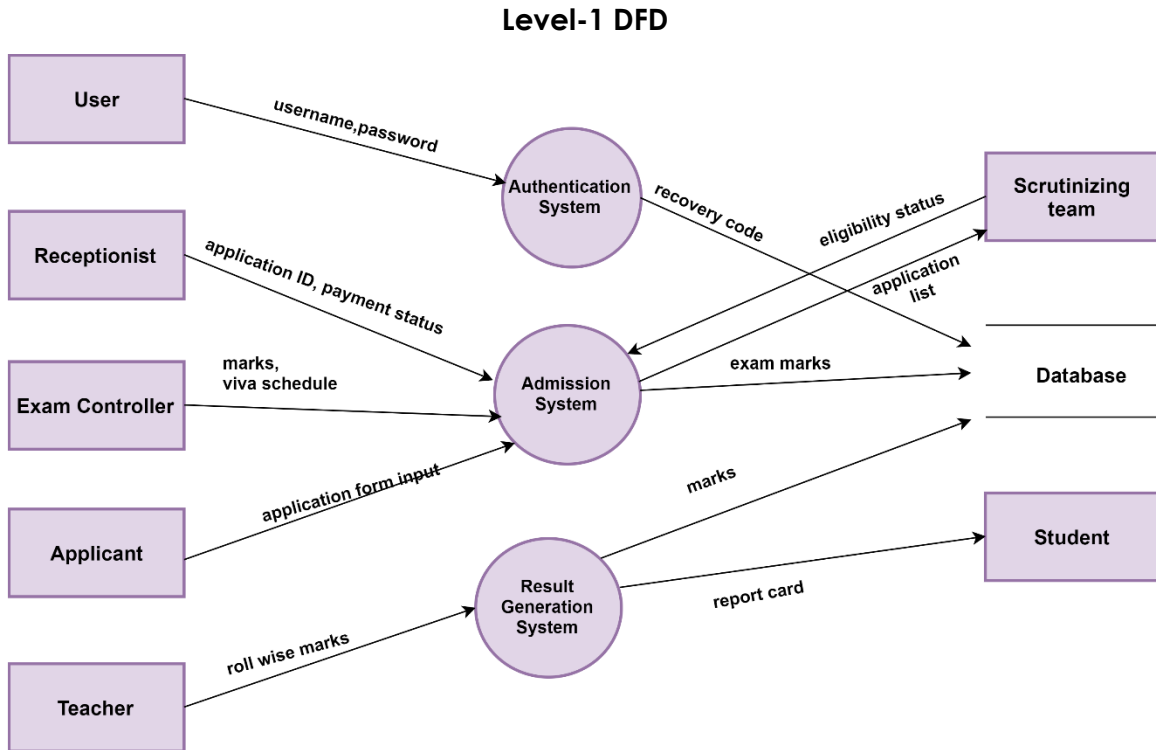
Level-1 DFD

User

username,password

Authentication System

recovery code

Scrutinizing team

eligibility status

Receptionist

application ID, payment status

application list

marks, viva schedule

Admission System

exam marks

Database

Exam Controller

application form input

marks

Applicant

Student

Result Generation System

report card

roll wise marks

Teacher